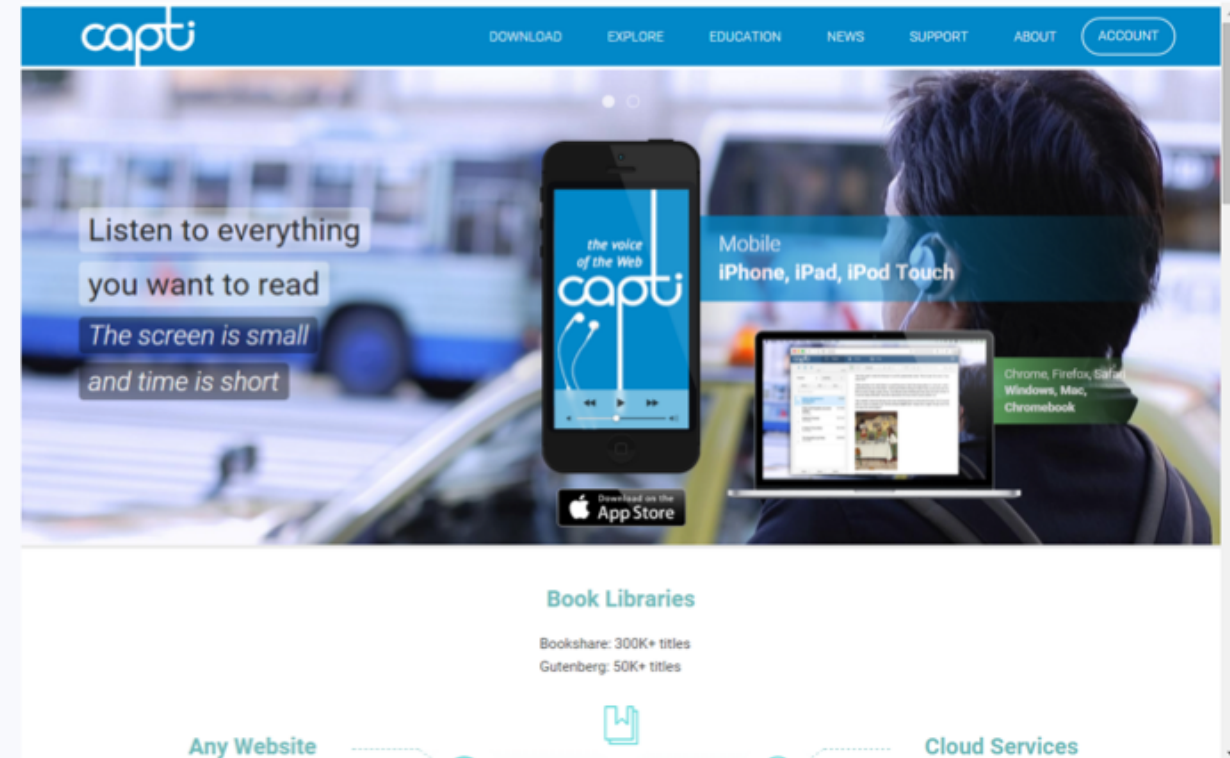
capti

DOWNLOAD EXPLORE EDUCATION NEWS SUPPORT ABOUT ACCOUNT

Listen to everything
you want to read
The screen is small
and time is short

the voice of the Web
capti

Mobile
iPhone, iPad, iPod Touch

Chrome, Firefox, Safari
Windows, Mac, Chromebook

Download on the App Store

Book Libraries

Bookshare: 300K+ titles
Gutenberg: 50K+ titles

Any Website

Cloud Services